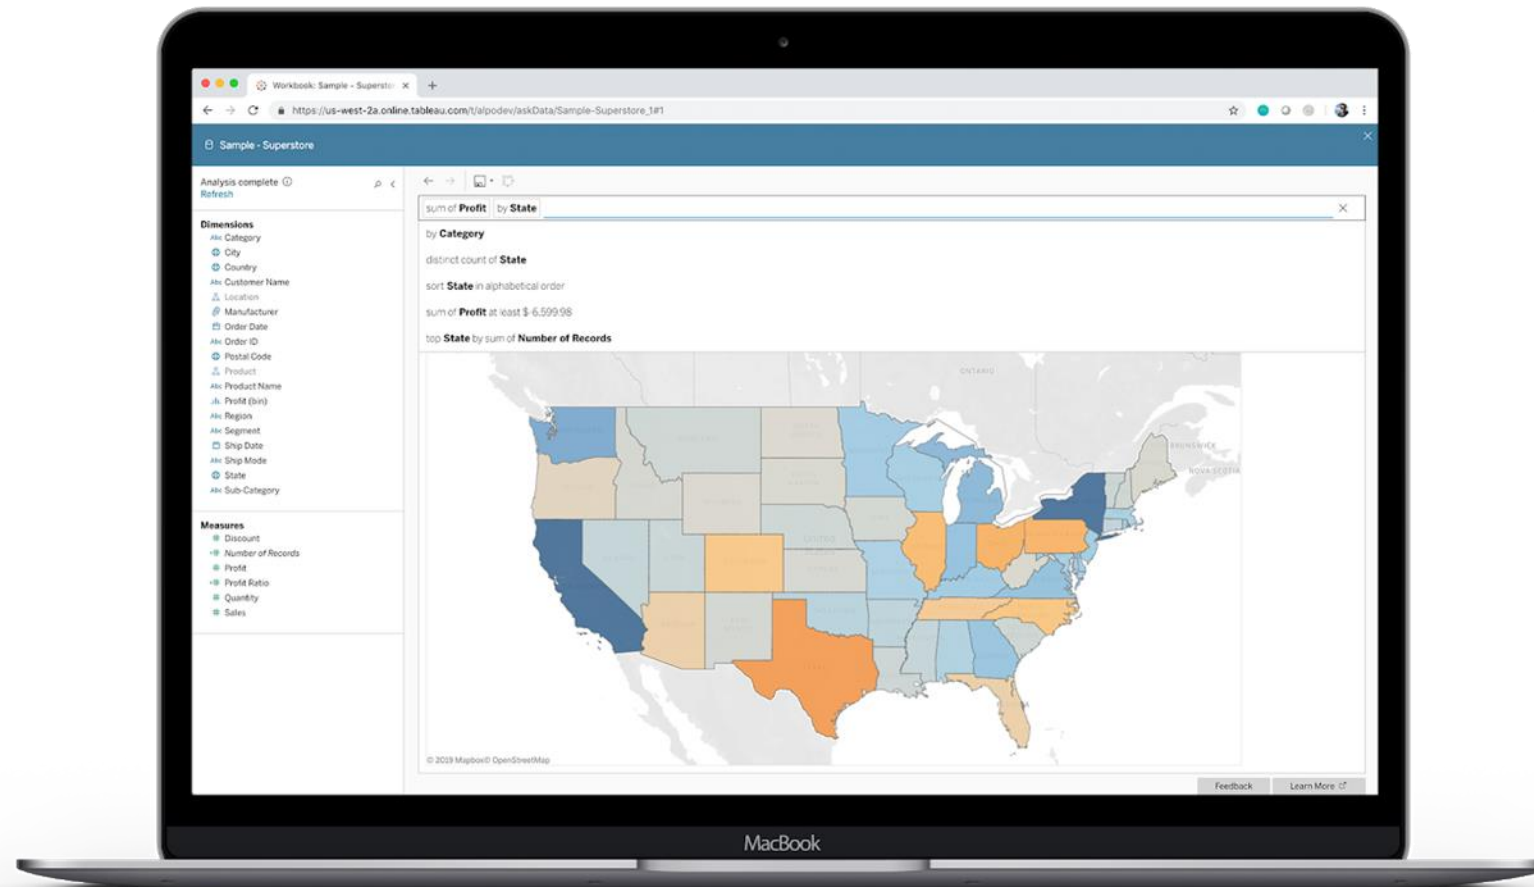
Workbook: Sample - Superstor ×

https://us-west-2a.online.tableau.com/t/alpodev/askData/Sample-Superstore_1#1

Sample - Superstore

Analysis complete
Refresh

Dimensions
Category
City
Country
Customer Name
Location
Manufacturer
Order Date
Order ID
Postal Code
Product
Product Name
Profit (bin)
Region
Segment
Ship Date
Ship Mode
State
Sub-Category

Measures
Discount
Number of Records
Profit
Profit Ratio
Quantity
Sales

sum of Profit by State

by Category
distinct count of State
sort State in alphabetical order
sum of Profit at least $-6,599.98
top State by sum of Number of Records

ONTARIO
BRUNSWICK
NOVA SCOTIA

© 2019 Mapbox © OpenStreetMap

Feedback
Learn More

MacBook